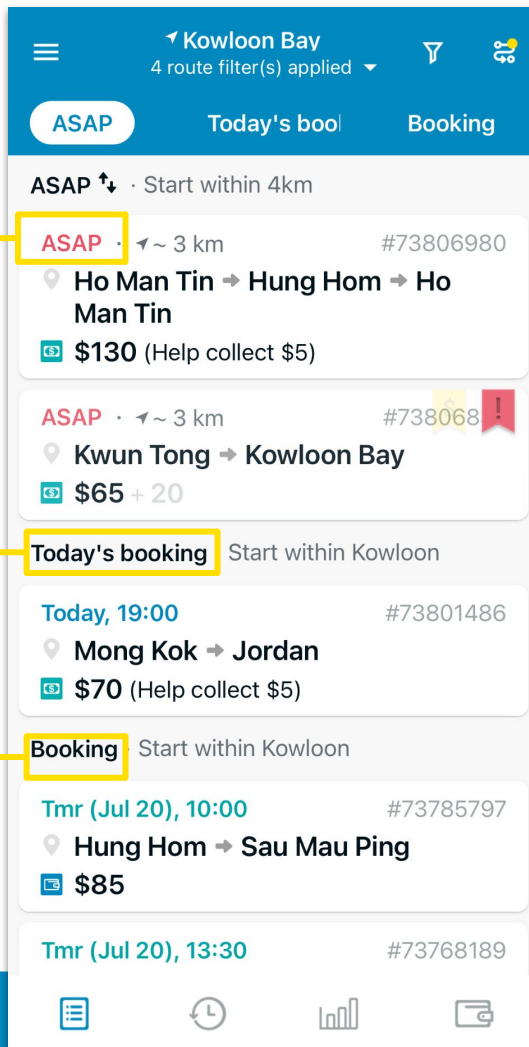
Kowloon Bay
4 route filter(s) applied

ASAP Today's bool Booking

ASAP · Start within 4km

ASAP · ~ 3 km #73806980
Ho Man Tin → Hung Hom → Ho Man Tin
$130 (Help collect $5)

ASAP · ~ 3 km #738068
!
Kwun Tong → Kowloon Bay
$65 + 20

Today's booking Start within Kowloon

Today, 19:00 #73801486
Mong Kok → Jordan
$70 (Help collect $5)

Booking Start within Kowloon

Tmr (Jul 20), 10:00 #73785797
Hung Hom → Sau Mau Ping
$85

Tmr (Jul 20), 13:30 #73768189